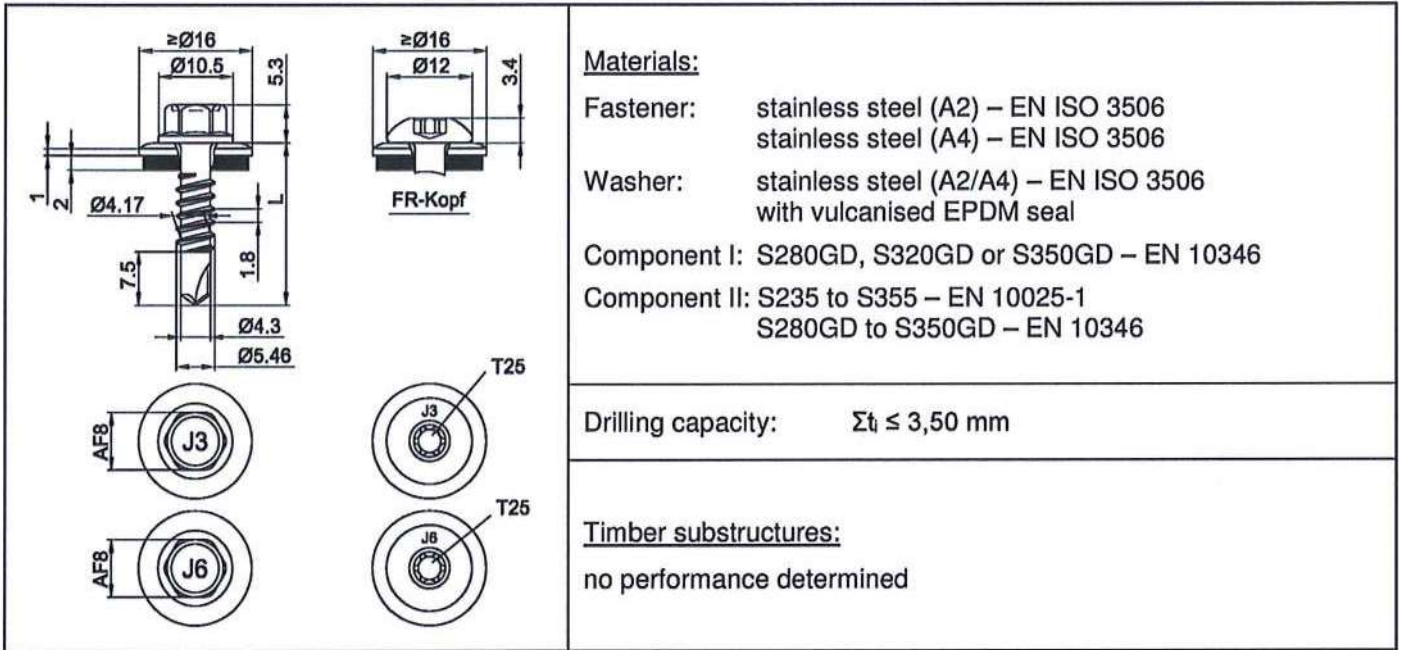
≥Ø16

Ø10.5

5.3

1

2

Ø4.17

L

7.5

1.8

Ø4.3

Ø5.46

≥Ø16

Ø12

3.4

FR-Kopf

AF8

J3

T25

J3

AF8

J6

T25

J6

Materials:

Fastener: stainless steel (A2) – EN ISO 3506
stainless steel (A4) – EN ISO 3506

Washer: stainless steel (A2/A4) – EN ISO 3506
with vulcanised EPDM seal

Component I: S280GD, S320GD or S350GD – EN 10346

Component II: S235 to S355 – EN 10025-1
S280GD to S350GD – EN 10346

Drilling capacity: $\Sigma t_i \leq 3,50$ mm

Timber substructures:

no performance determined